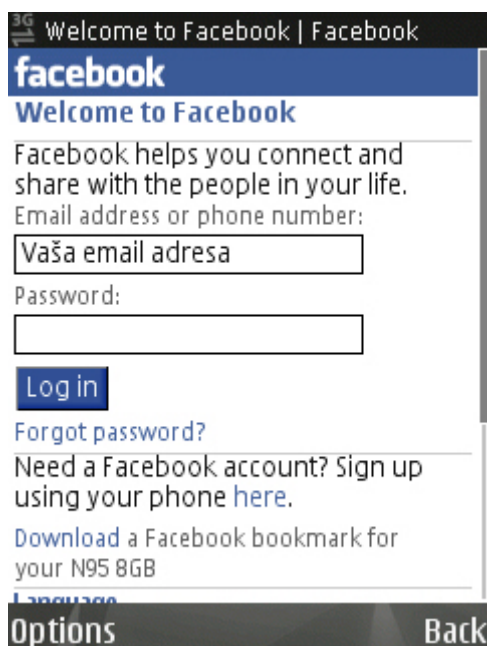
3G Welcome to Facebook | Facebook

facebook

Welcome to Facebook

Facebook helps you connect and share with the people in your life.

Email address or phone number:

Vaša email adresa

Password:

Log in

Forgot password?

Need a Facebook account? Sign up using your phone here.

Download a Facebook bookmark for your N95 8GB

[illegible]

Options

Back